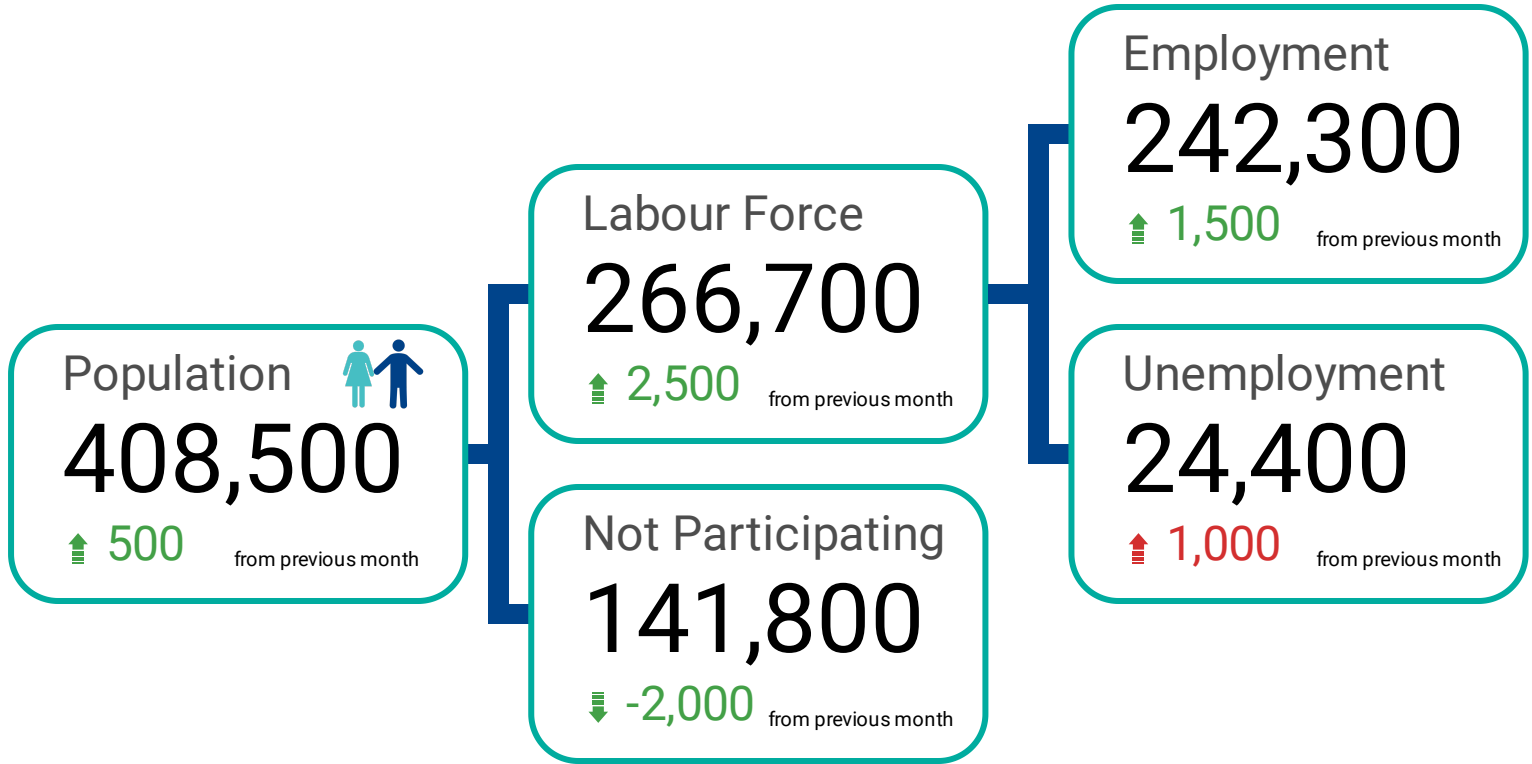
Population
408,500
500 from previous month

Labour Force
266,700
2,500 from previous month

Not Participating
141,800
-2,000 from previous month

Employment
242,300
1,500 from previous month

Unemployment
24,400
1,000 from previous month